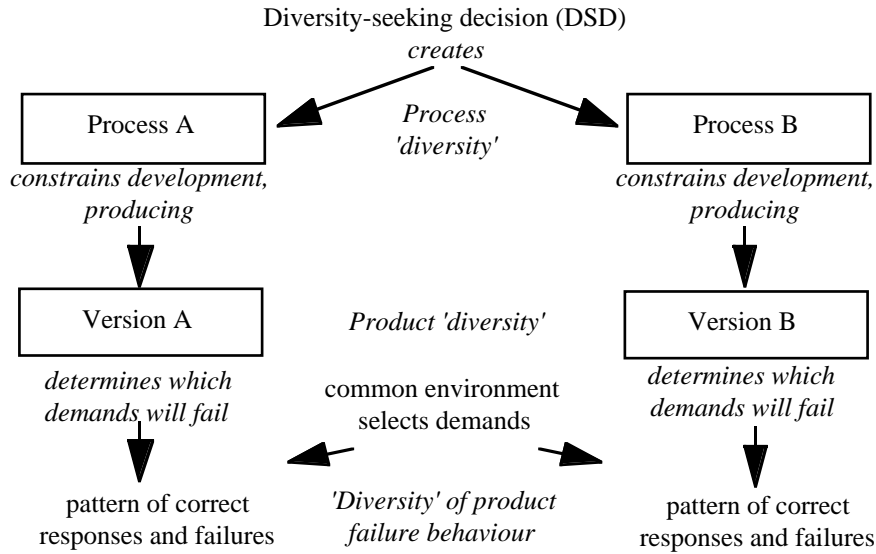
Diversity-seeking decision (DSD)
*creates*

Process A

*Process 'diversity'*

Process B

*constrains development, producing*

*constrains development, producing*

Version A

*Product 'diversity'*

Version B

*determines which demands will fail*

common environment selects demands

*determines which demands will fail*

pattern of correct responses and failures

*'Diversity' of product failure behaviour*

pattern of correct responses and failures